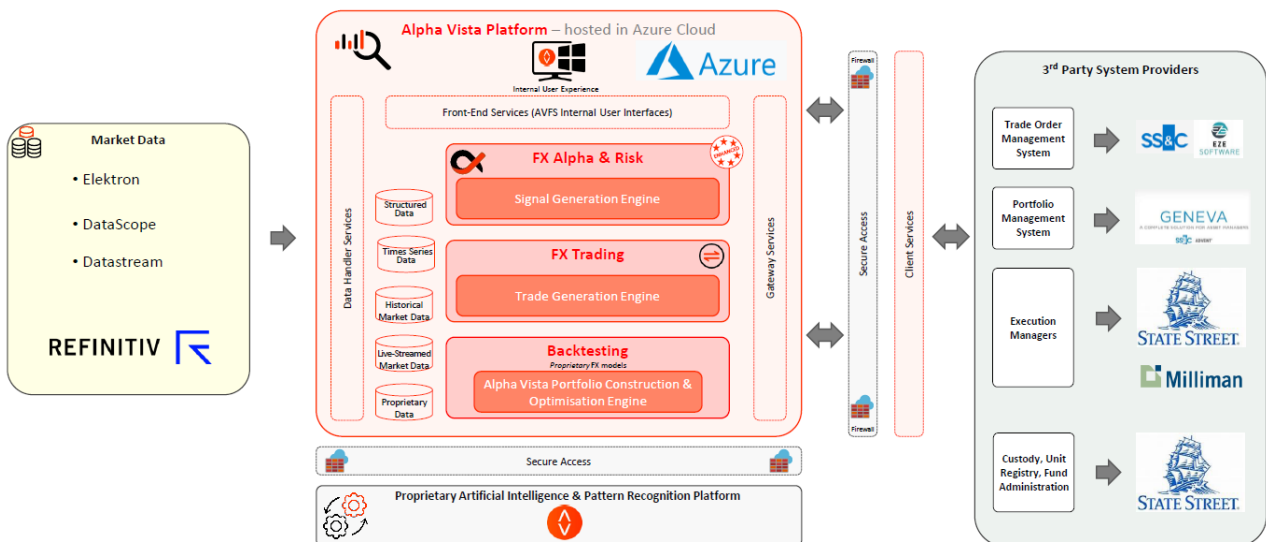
Market Data

• Elektron

• DataScope

• Datastream

REFINITIV

Alpha Vista Platform – hosted in Azure Cloud

Internal User Experience

Azure

Front-End Services (AVFS Internal User Interfaces)

Data Handler Services

Structured Data

Times Series Data

Historical Market Data

Live-Streamed Market Data

Proprietary Data

FX Alpha & Risk

Signal Generation Engine

FX Trading

Trade Generation Engine

Backtesting

Proprietary FX models

Alpha Vista Portfolio Construction & Optimisation Engine

Gateway Services

Secure Access

Proprietary Artificial Intelligence & Pattern Recognition Platform

Firewall

Secure Access

Firewall

Client Services

3rd Party System Providers

Trade Order Management System

SS&C

EZE SOFTWARE

Portfolio Management System

GENEVA

Execution Managers

STATE STREET.

Milliman

Custody, Unit Registry, Fund Administration

STATE STREET.